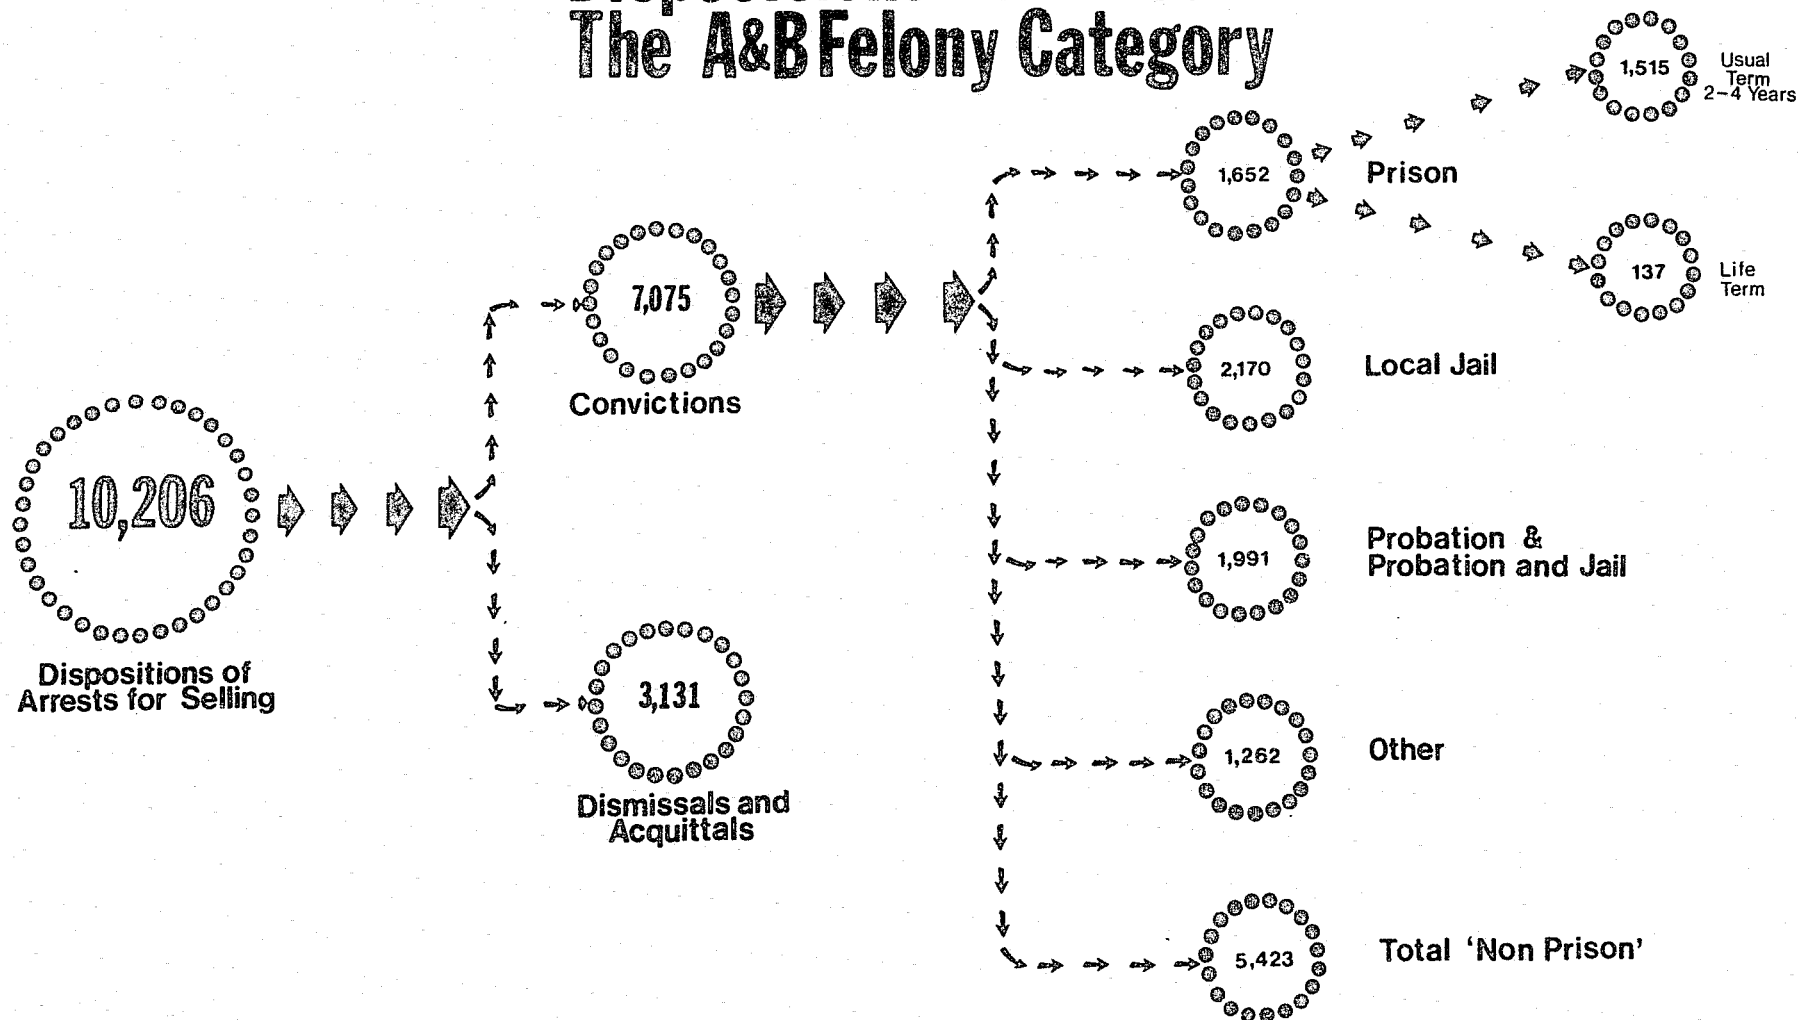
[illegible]
The A&B Felony Category

10,206
Dispositions of Arrests for Selling

7,075
Convictions

3,131
Dismissals and Acquittals

1,652
Prison

1,515
Usual Term 2-4 Years

137
Life Term

2,170
Local Jail

1,991
Probation & Probation and Jail

1,262
Other

5,423
Total 'Non Prison'